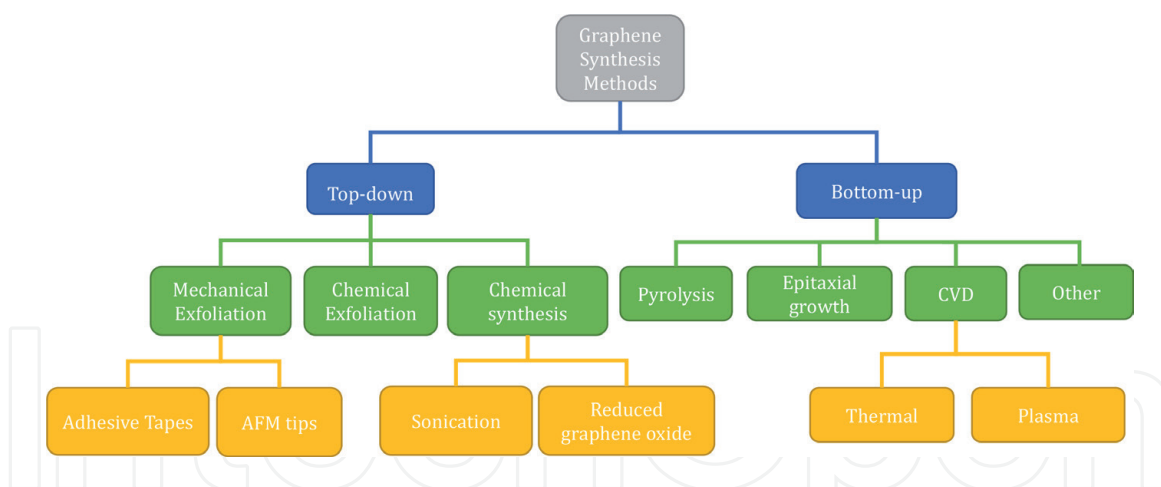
Graphene Synthesis Methods

Top-down

Bottom-up

Mechanical Exfoliation

Chemical Exfoliation

Chemical synthesis

Pyrolysis

Epitaxial growth

CVD

Other

Adhesive Tapes

AFM tips

Sonication

Reduced graphene oxide

Thermal

Plasma